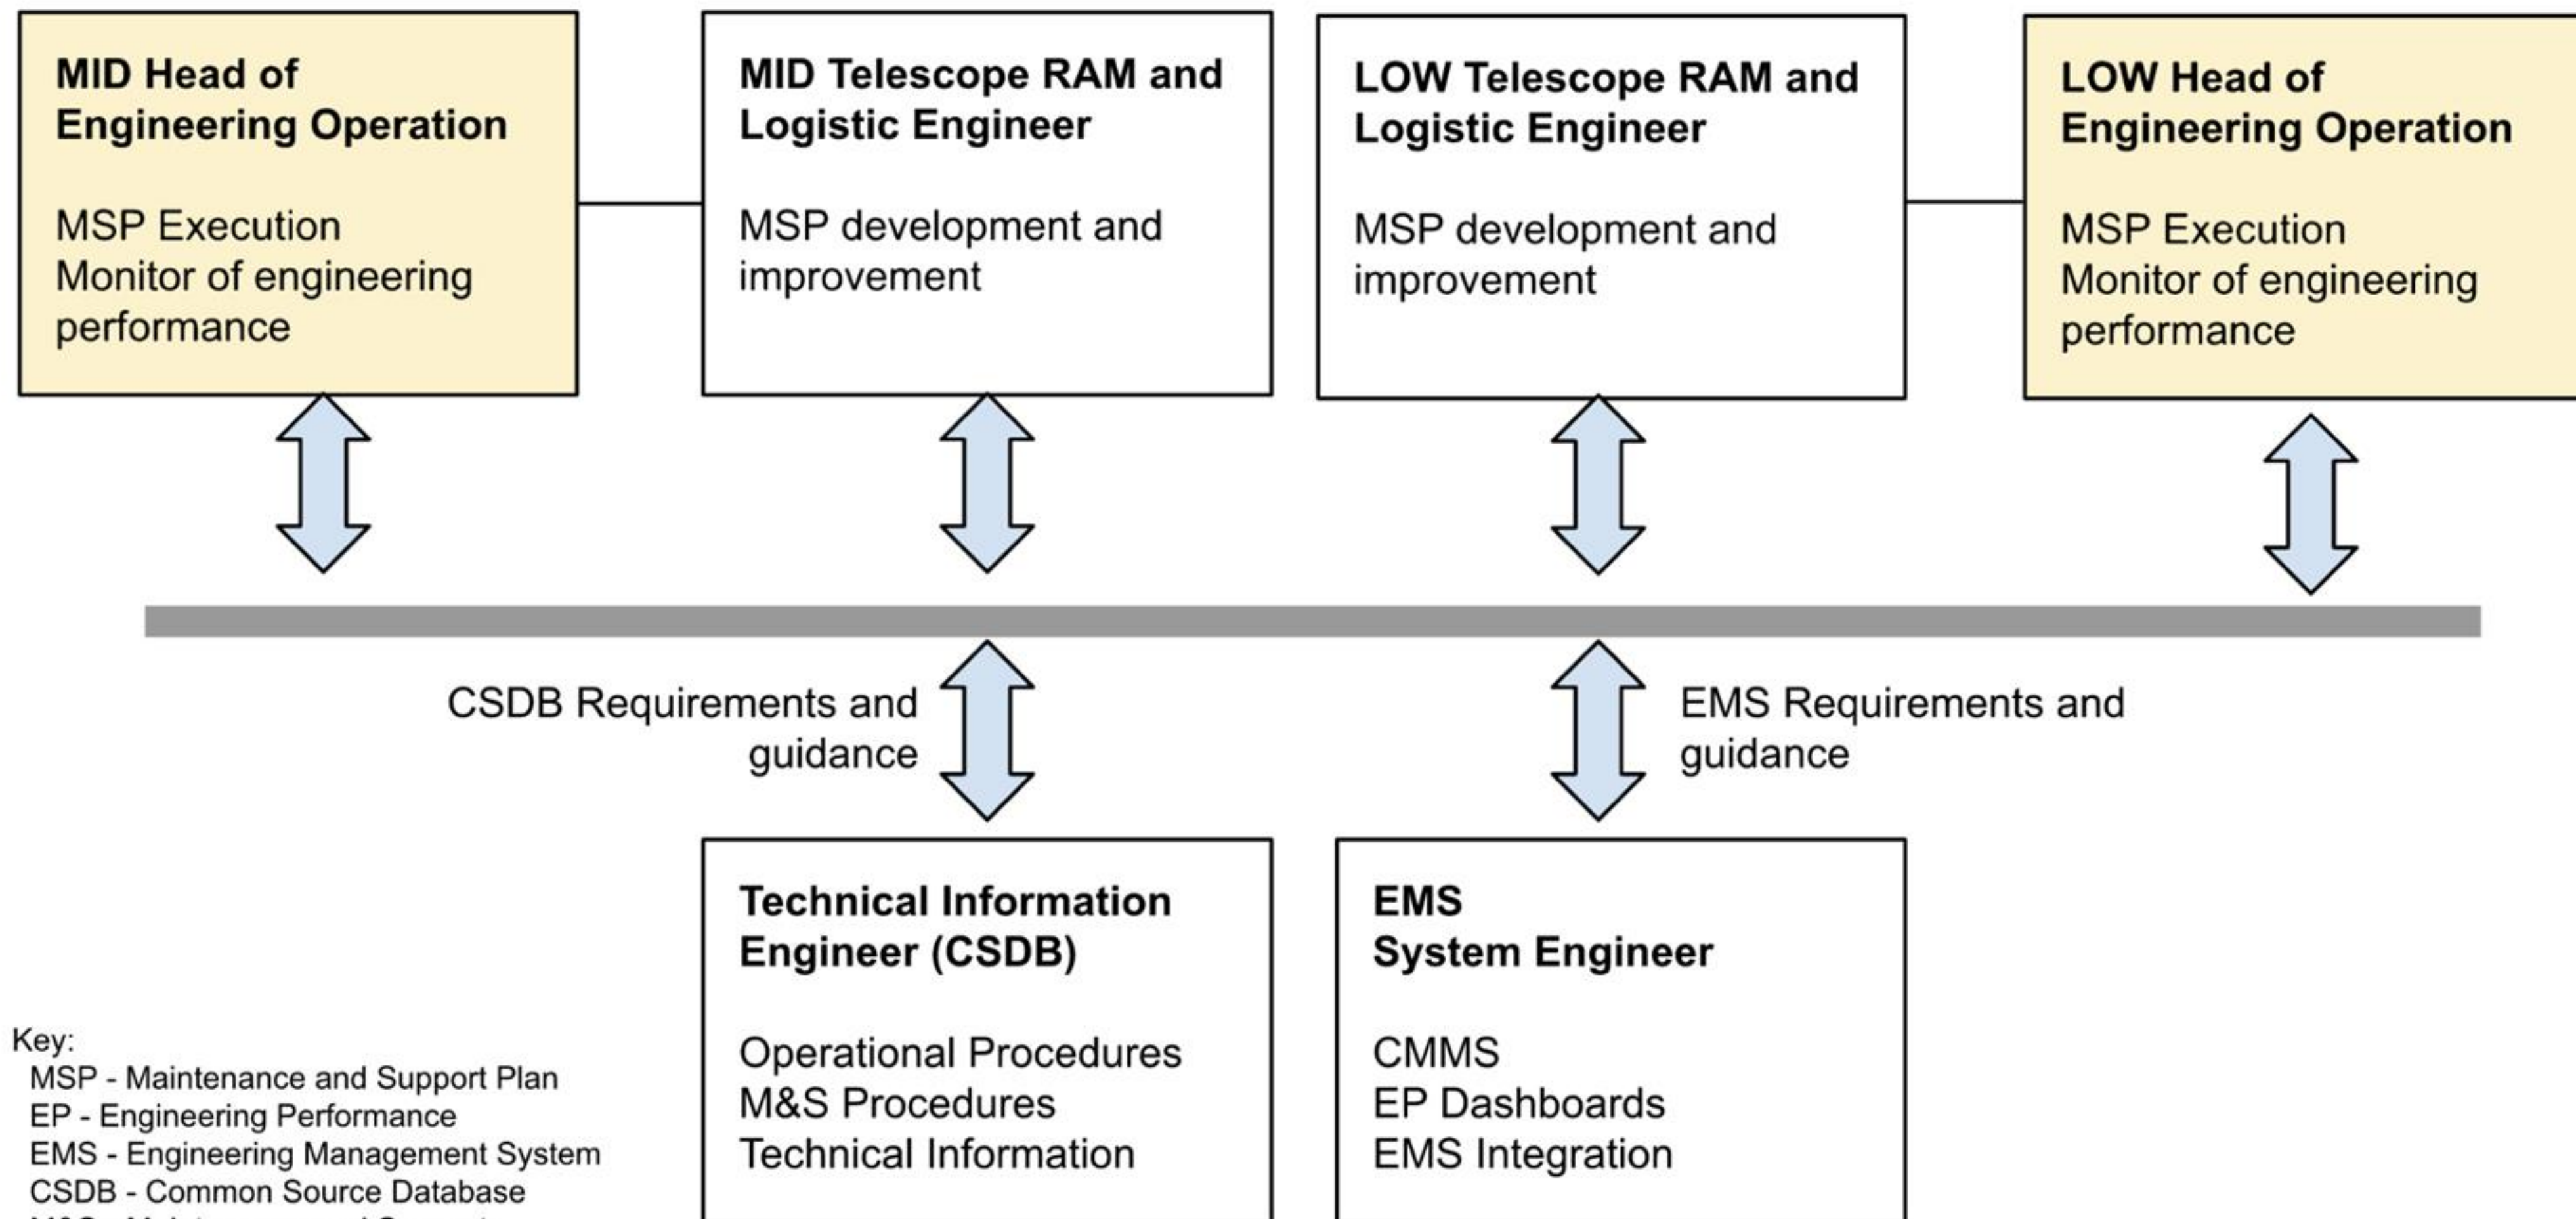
MID Head of Engineering Operation

MSP Execution
Monitor of engineering performance

MID Telescope RAM and Logistic Engineer

MSP development and improvement

LOW Telescope RAM and Logistic Engineer

MSP development and improvement

LOW Head of Engineering Operation

MSP Execution
Monitor of engineering performance

CSDB Requirements and guidance

EMS Requirements and guidance

Technical Information Engineer (CSDB)

Operational Procedures
M&S Procedures
Technical Information

EMS
System Engineer

CMMS
EP Dashboards
EMS Integration

Key:
MSP - Maintenance and Support Plan
EP - Engineering Performance
EMS - Engineering Management System
CSDB - Common Source Database
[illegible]